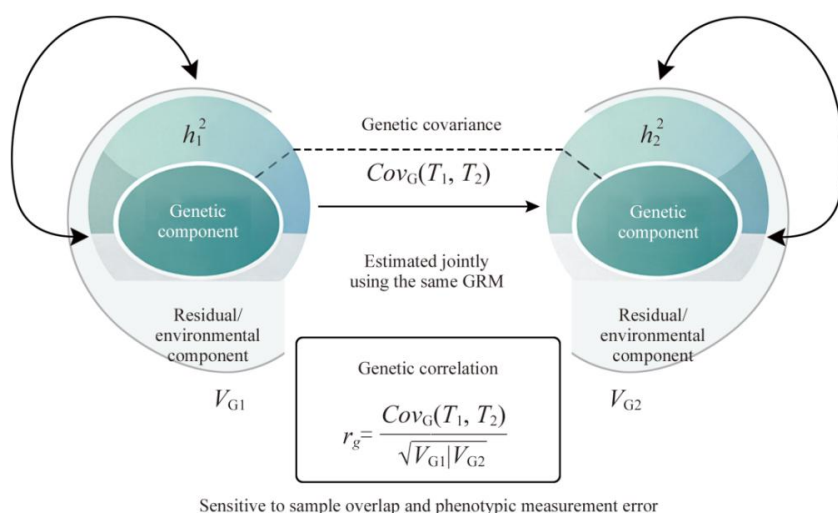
$h_1^2$

Genetic component

Residual/ environmental component

$V_{G1}$

Genetic covariance

$Cov_G(T_1, T_2)$

Estimated jointly using the same GRM

$h_2^2$

Genetic component

Residual/ environmental component

$V_{G2}$

Genetic correlation

$r_g = \frac{Cov_G(T_1, T_2)}{\sqrt{V_{G1}|V_{G2}}}$

Sensitive to sample overlap and phenotypic measurement error